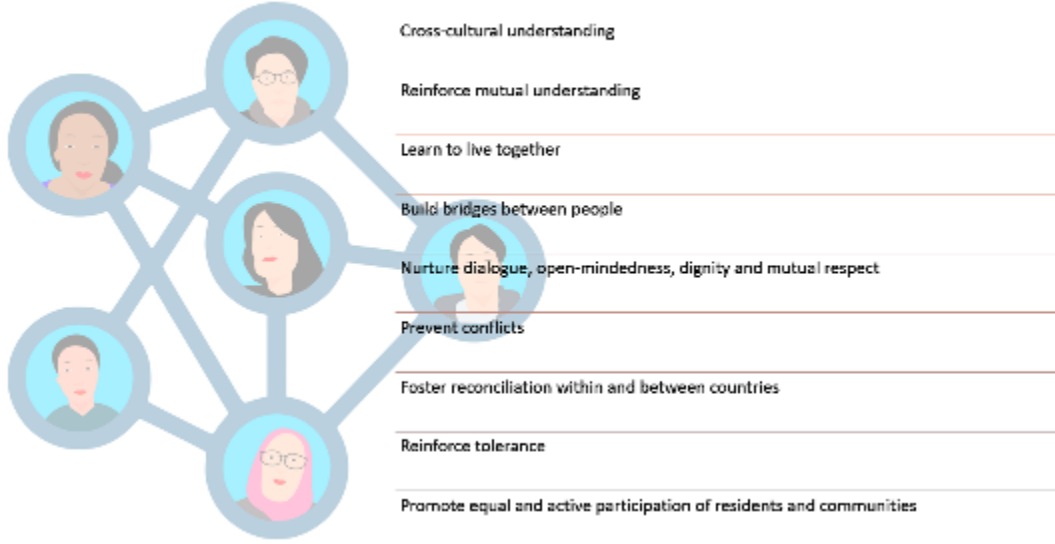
Cross-cultural understanding

Reinforce mutual understanding

Learn to live together

Build bridges between people

Nurture dialogue, open-mindedness, dignity and mutual respect

Prevent conflicts

Foster reconciliation within and between countries

Reinforce tolerance

Promote equal and active participation of residents and communities